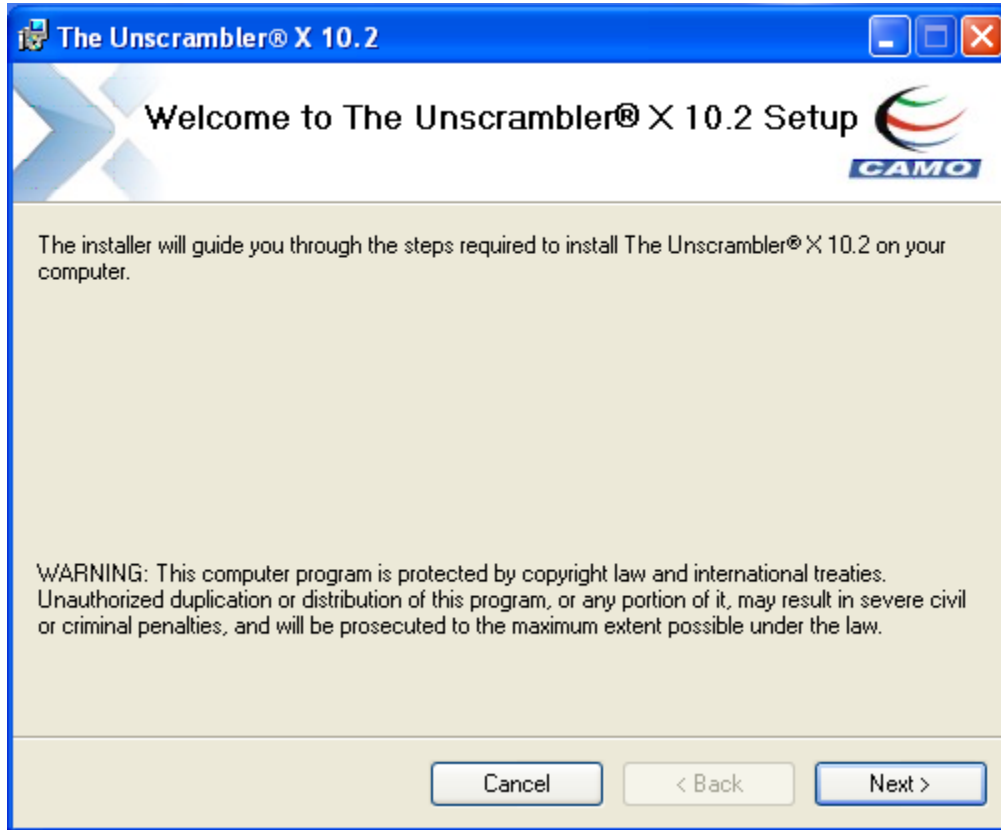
The Unscrambler® X 10.2

Welcome to The Unscrambler® X 10.2 Setup

CAMO

The installer will guide you through the steps required to install The Unscrambler® X 10.2 on your computer.

WARNING: This computer program is protected by copyright law and international treaties. Unauthorized duplication or distribution of this program, or any portion of it, may result in severe civil or criminal penalties, and will be prosecuted to the maximum extent possible under the law.

Cancel
< Back
Next >